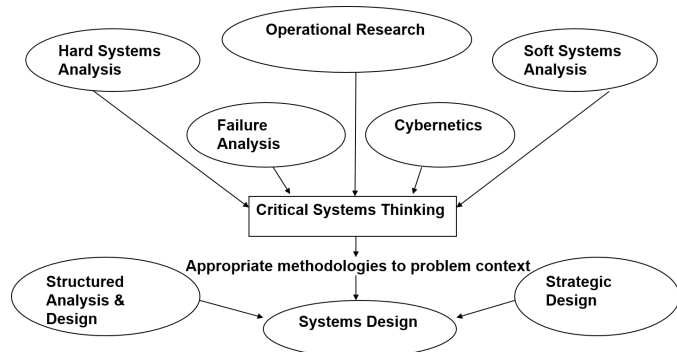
Operational Research

Hard Systems Analysis

Soft Systems Analysis

Failure Analysis

Cybernetics

Critical Systems Thinking

Appropriate methodologies to problem context

Structured Analysis & Design

Strategic Design

Systems Design